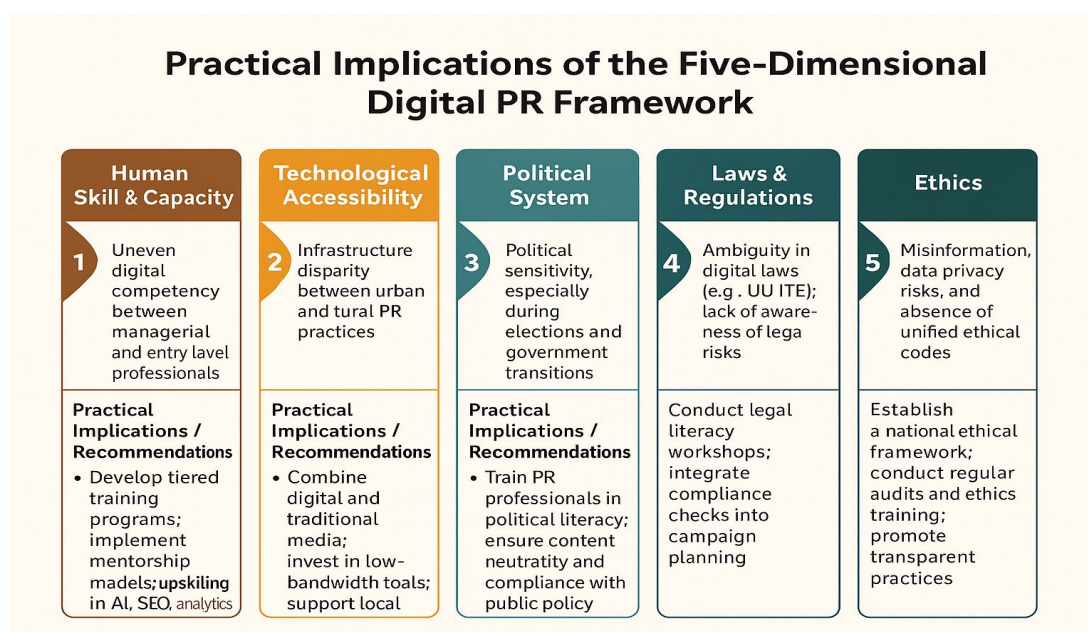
Practical Implications of the Five-Dimensional Digital PR Framework

Human Skill & Capacity

1 Uneven digital competency between managerial and entry lavel professionals

Practical Implications / Recommendations

• Develop tiered training programs; implement mentorship madels; upskiling in AI, SEO, analytics

Technological Accessibility

2 Infrastructure disparity between urban and tural PR practices

Practical Implications / Recommendations

• Combine digital and traditional media; invest in low-bandwidth toals; support local

Political System

3 Political sensitivity, especially during elections and government transitions

Practical Implications / Recommendations

• Train PR professionals in political literacy; ensure content neutratity and compliance with public policy

Laws & Regulations

4 Ambiguity in digital laws (e.g . UU ITE); lack of awareness of lega risks

Conduct legal literacy workshops; integrate compliance checks into campaign planning

Ethics

5 Misinformation, data privacy risks, and absence of unified ethical codes

Establish a national ethical framework; conduct regular audits and ethics training; promote transparent practices